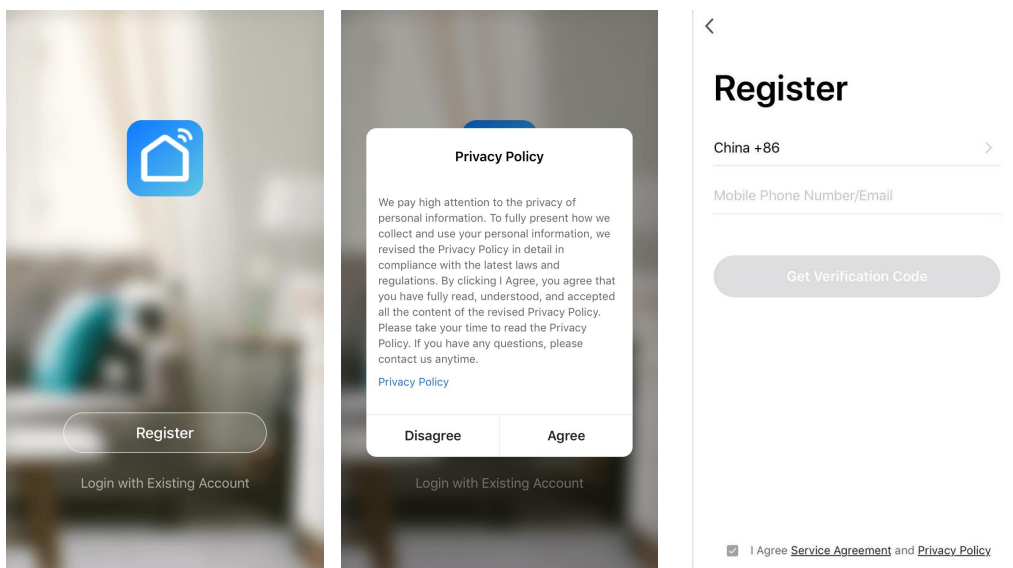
Register

Login with Existing Account

Privacy Policy

We pay high attention to the privacy of personal information. To fully present how we collect and use your personal information, we revised the Privacy Policy in detail in compliance with the latest laws and regulations. By clicking I Agree, you agree that you have fully read, understood, and accepted all the content of the revised Privacy Policy. Please take your time to read the Privacy Policy. If you have any questions, please contact us anytime.

Privacy Policy

Disagree

Agree

Login with Existing Account

<

Register

China +86

Mobile Phone Number/Email

Get Verification Code

I Agree Service Agreement and Privacy Policy